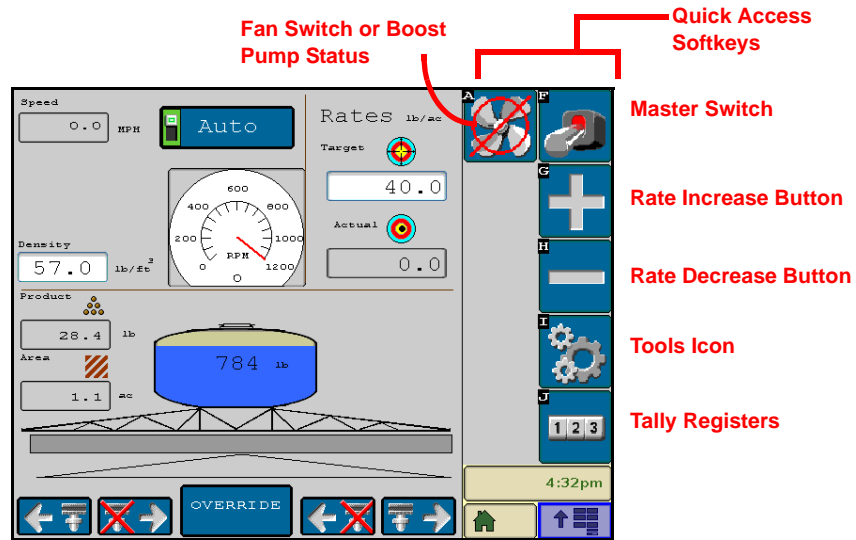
Fan Switch or Boost Pump Status

Quick Access Softkeys

Master Switch

Rate Increase Button

Rate Decrease Button

Tools Icon

Tally Registers

Speed
0.0 MPH
Auto
Rates lb/ac
Target
40.0
Actual
0.0
600
400
800
200
1000
0
RPM
1200
0
Density
57.0 lb/ft$^3$
Product
28.4 lb
Area
1.1 ac
784 lb
A
F
G
H
I
J
1 2 3
4:32pm
OVERRIDE